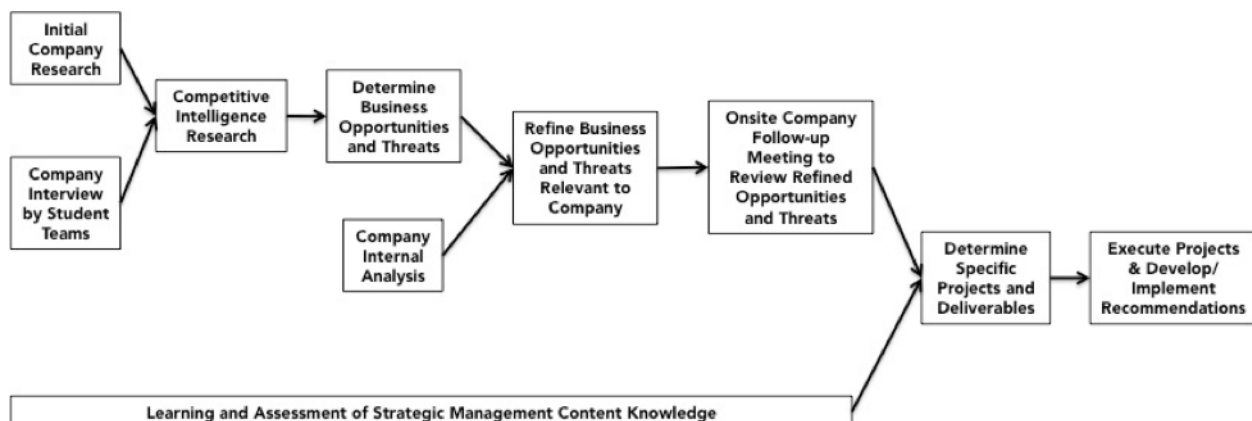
Initial Company Research

Company Interview by Student Teams

Competitive Intelligence Research

Determine Business Opportunities and Threats

Company Internal Analysis

Refine Business Opportunities and Threats Relevant to Company

Onsite Company Follow-up Meeting to Review Refined Opportunities and Threats

Determine Specific Projects and Deliverables

Execute Projects & Develop/ Implement Recommendations

Learning and Assessment of Strategic Management Content Knowledge